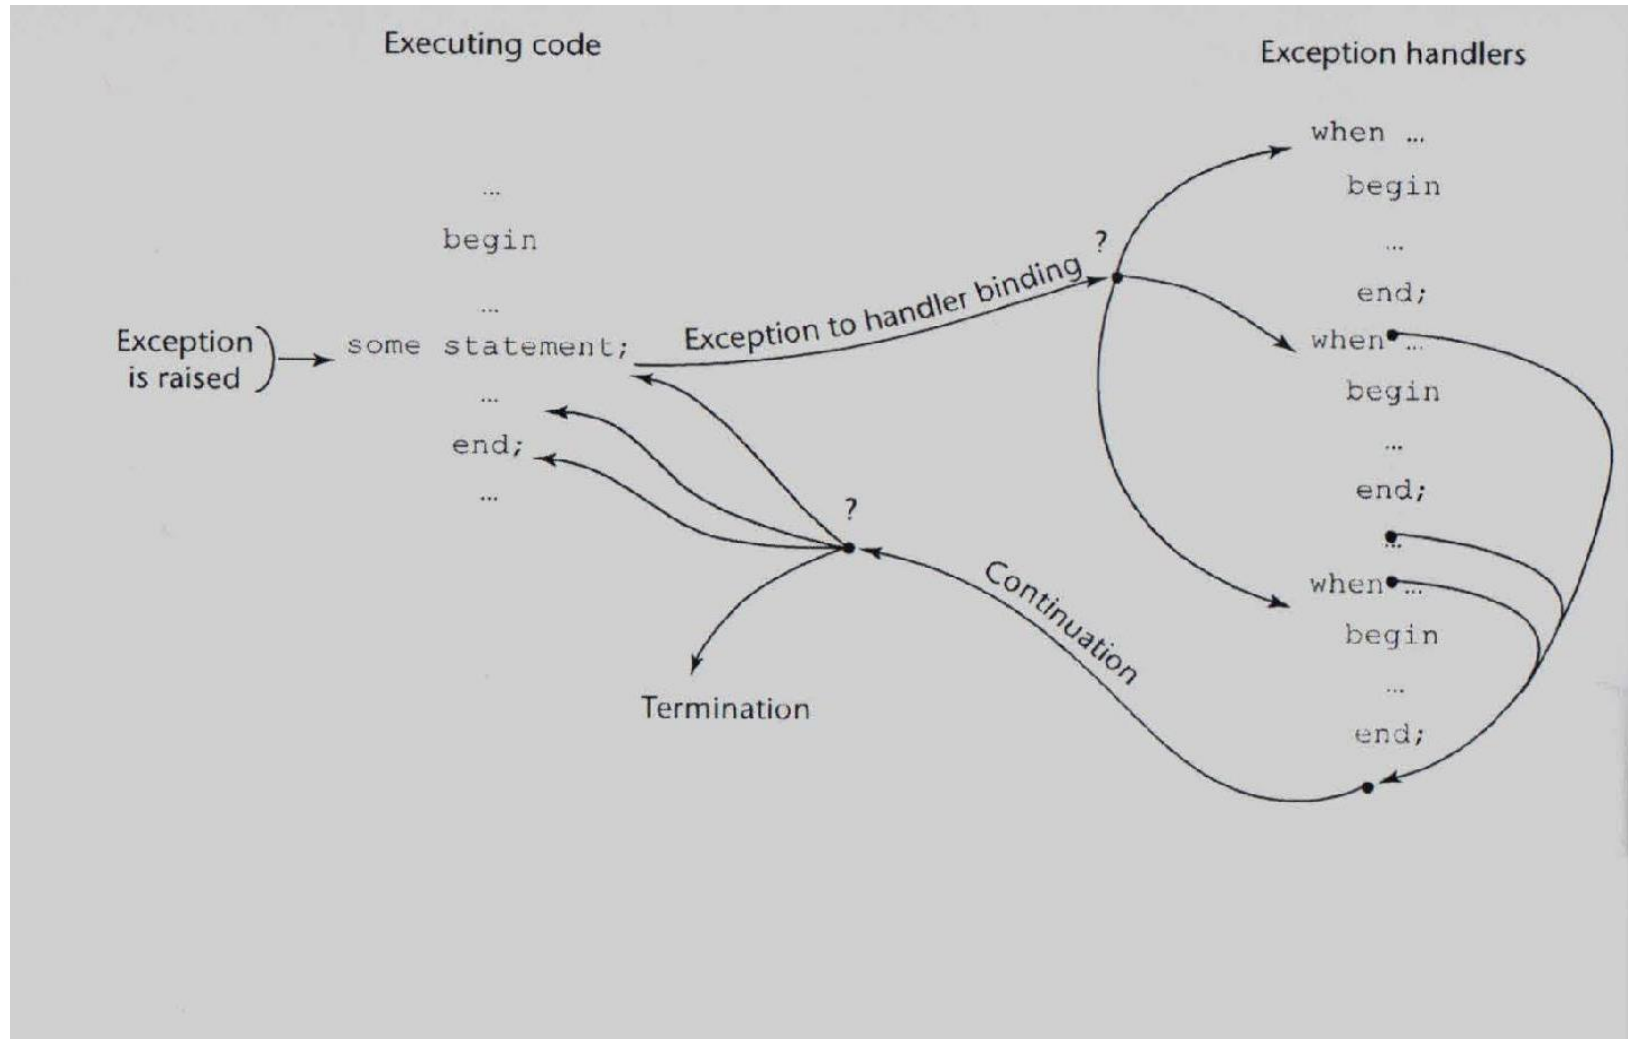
Executing code

Exception handlers

...

begin

...

Exception is raised

some statement;

...

end;

...

Exception to handler binding

?

when ...

begin

...

end;

when ...

begin

...

end;

...

when ...

begin

...

end;

?

Continuation

Termination